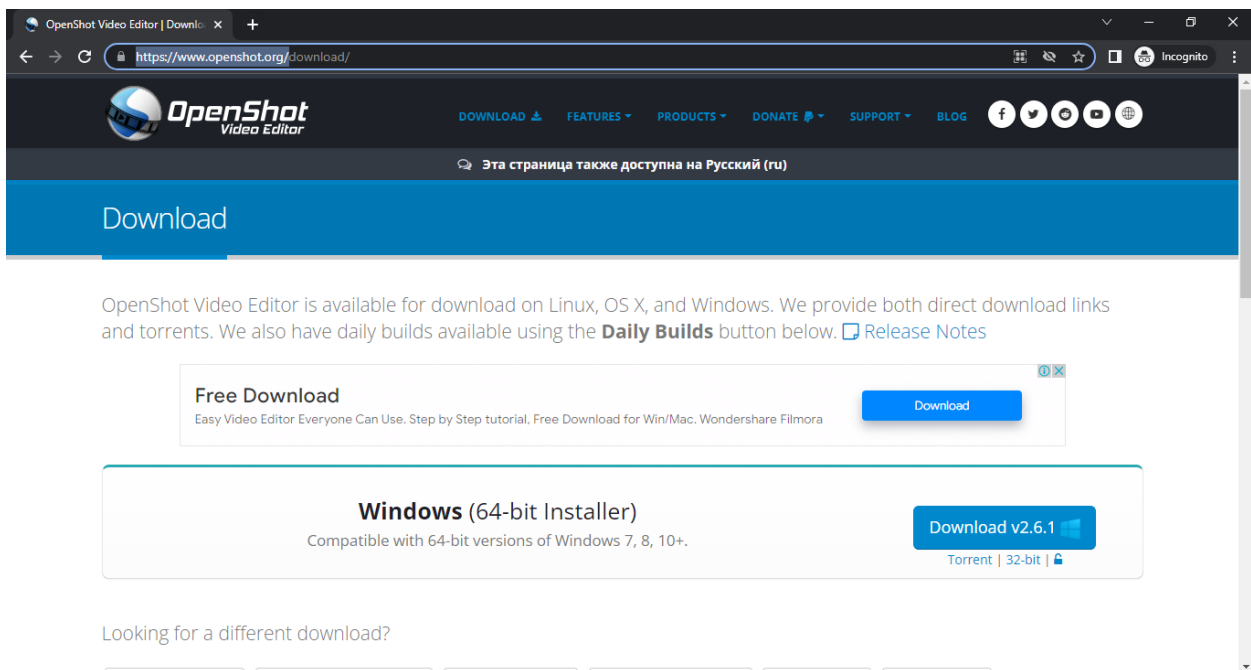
OpenShot Video Editor | Downlo
https://www.openshot.org/download/
Incognito

OpenShot Video Editor

DOWNLOAD FEATURES PRODUCTS DONATE SUPPORT BLOG

Эта страница также доступна на Русский (ru)

Download

OpenShot Video Editor is available for download on Linux, OS X, and Windows. We provide both direct download links and torrents. We also have daily builds available using the **Daily Builds** button below. Release Notes

Free Download
Easy Video Editor Everyone Can Use. Step by Step tutorial. Free Download for Win/Mac. Wondershare Filmora
Download

**Windows** (64-bit Installer)
Compatible with 64-bit versions of Windows 7, 8, 10+.
Download v2.6.1
Torrent | 32-bit |

Looking for a different download?